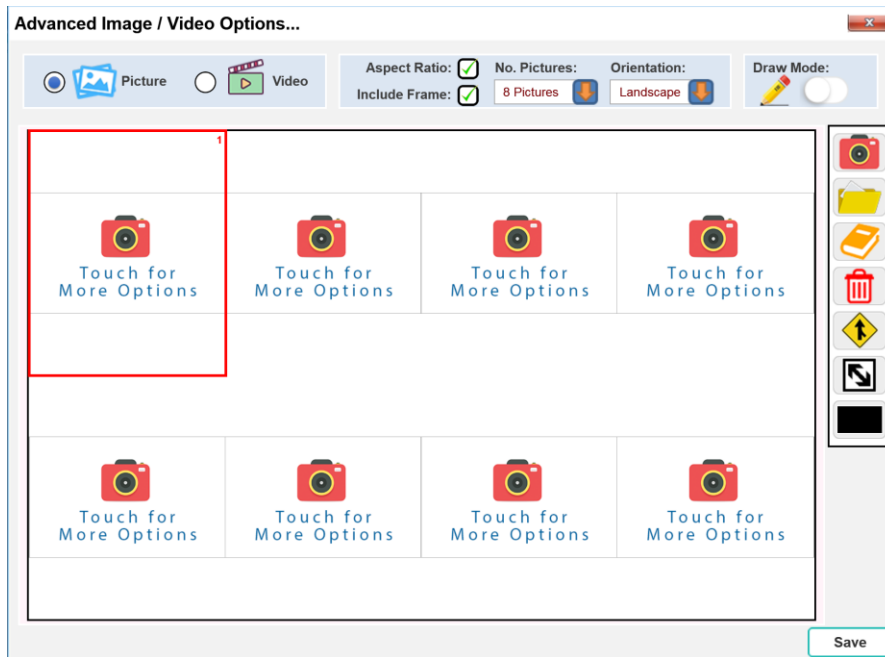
Advanced Image / Video Options...

x

Picture Video

Aspect Ratio: ✓
Include Frame: ✓

No. Pictures:
8 Pictures

Orientation:
Landscape

Draw Mode:

1

Touch for More Options

Touch for More Options

Touch for More Options

Touch for More Options

Touch for More Options

Touch for More Options

Touch for More Options

Touch for More Options

Save